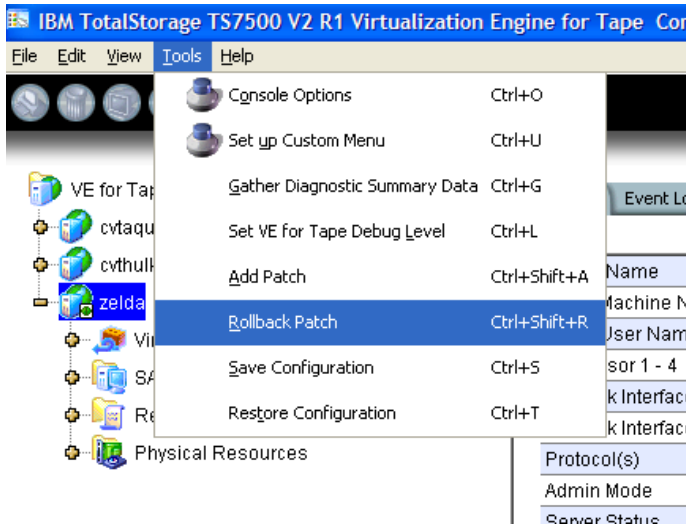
IBM TotalStorage TS7500 V2 R1 Virtualization Engine for Tape Co

File Edit View Tools Help

Console Options Ctrl+O
Set up Custom Menu Ctrl+U
Gather Diagnostic Summary Data Ctrl+G
Set VE for Tape Debug Level Ctrl+L
Add Patch Ctrl+Shift+A
Rollback Patch Ctrl+Shift+R
Save Configuration Ctrl+S
Restore Configuration Ctrl+T

VE for Ta
cvtaqu
cvthull
zelda
Vi
SA
Re
Physical Resources

Event Lo

Name
Machine N
User Nam
sor 1 - 4
k Interfac
k Interfac
Protocol(s)
Admin Mode
Server Status